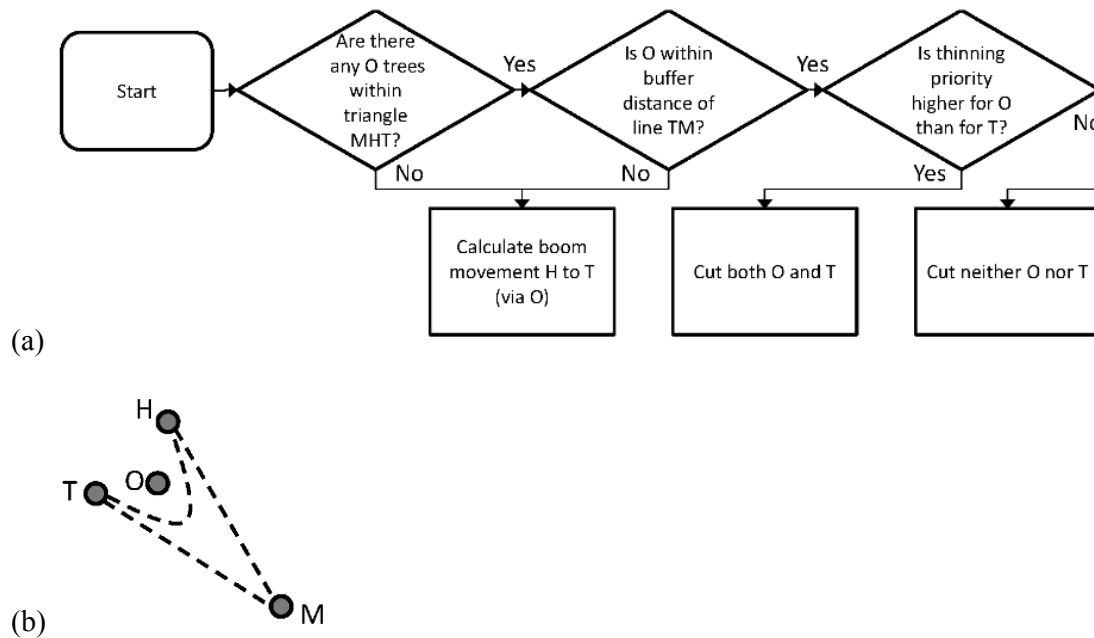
Start

Are there any O trees within triangle MHT?

Yes

No

Is O within buffer distance of line TM?

Yes

No

Is thinning priority higher for O than for T?

No

Yes

Calculate boom movement H to T (via O)

Cut both O and T

Cut neither O nor T

(a)

H

T

O

M

(b)